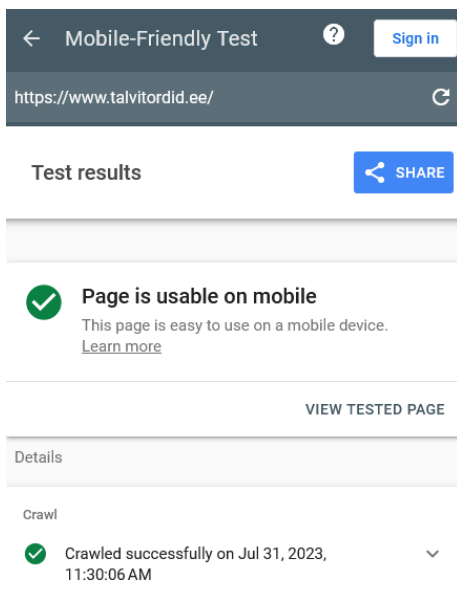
Mobile-Friendly Test

Sign in

https://www.talvitordid.ee/

Test results

SHARE

Page is usable on mobile

This page is easy to use on a mobile device.
Learn more

VIEW TESTED PAGE

Details

Crawl

Crawled successfully on Jul 31, 2023, 11:30:06 AM